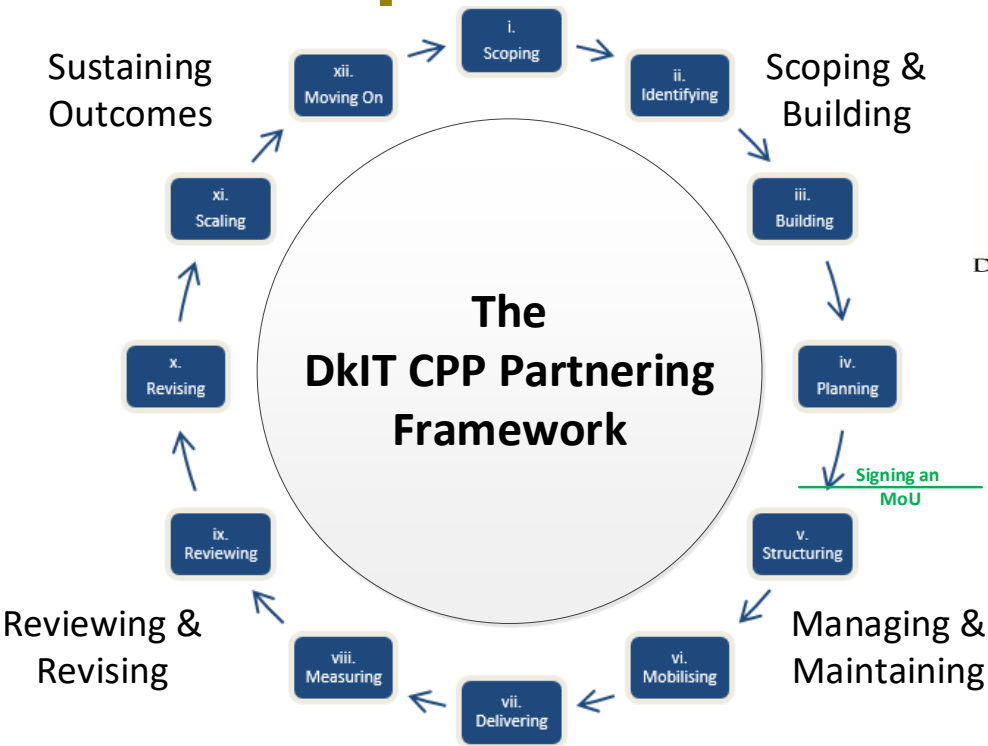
Sustaining Outcomes

i. Scoping

Scoping & Building

xii. Moving On

ii. Identifying

xi. Scaling

iii. Building

D

The DkIT CPP Partnering Framework

x. Revising

iv. Planning

Signing an MoU

ix. Reviewing

v. Structuring

Reviewing & Revising

viii. Measuring

vi. Mobilising

Managing & Maintaining

vii. Delivering